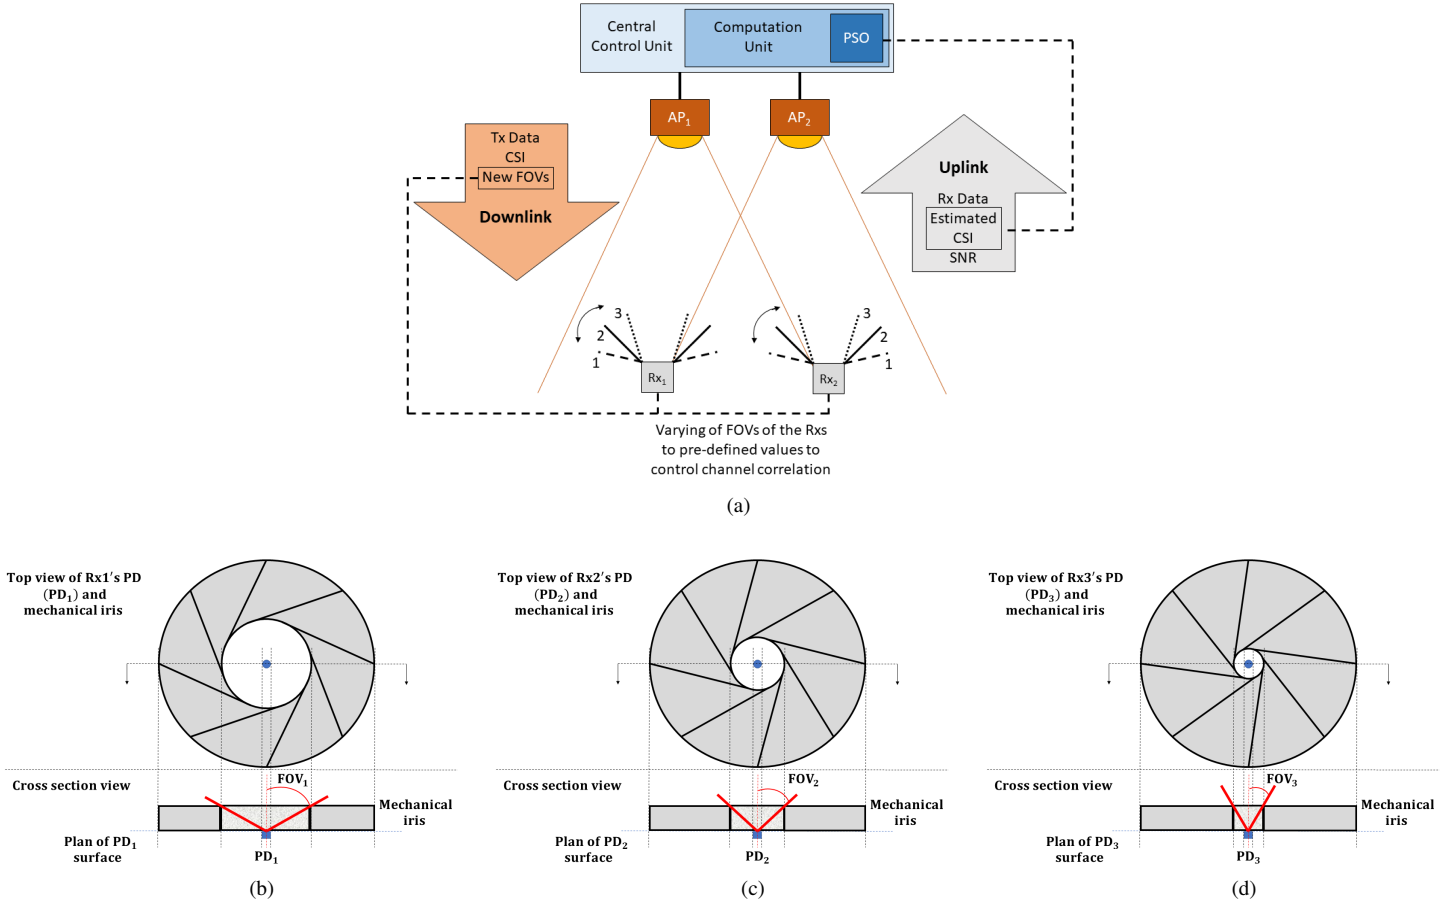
Central Control Unit

Computation Unit

PSO

$AP_1$

$AP_2$

Tx Data
CSI
New FOVs
Downlink

Uplink
Rx Data
Estimated CSI
SNR

3
2
1
$Rx_1$

3
2
1
$Rx_2$

Varying of FOVs of the Rxs to pre-defined values to control channel correlation

(a)

Top view of Rx1's PD ($PD_1$) and mechanical iris

Cross section view

$FOV_1$

Mechanical iris

Plan of $PD_1$ surface

$PD_1$

(b)

Top view of Rx2's PD ($PD_2$) and mechanical iris

Cross section view

$FOV_2$

Mechanical iris

Plan of $PD_2$ surface

$PD_2$

(c)

Top view of Rx3's PD ($PD_3$) and mechanical iris

Cross section view

$FOV_3$

Mechanical iris

Plan of $PD_3$ surface

$PD_3$

(d)